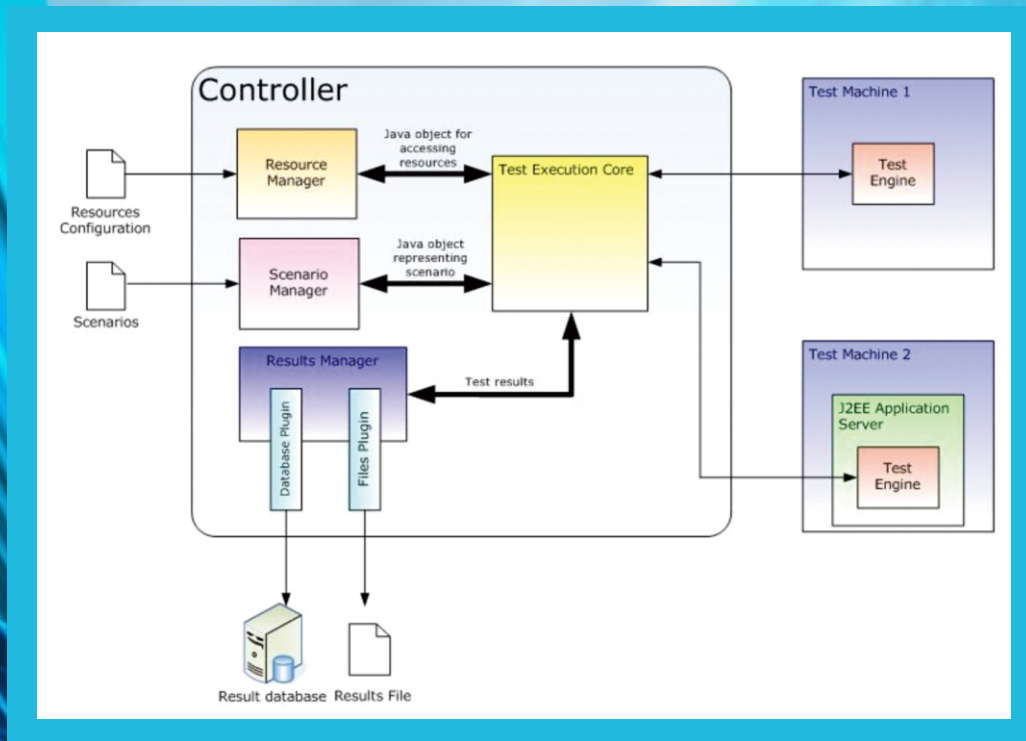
Controller

Resources Configuration

Resource Manager

Java object for accessing resources

Test Execution Core

Test Machine 1

Test Engine

Scenarios

Scenario Manager

Java object representing scenario

Results Manager

Test results

Database Plugin

Files Plugin

Test Machine 2

J2EE Application Server

Test Engine

Result database

Results File